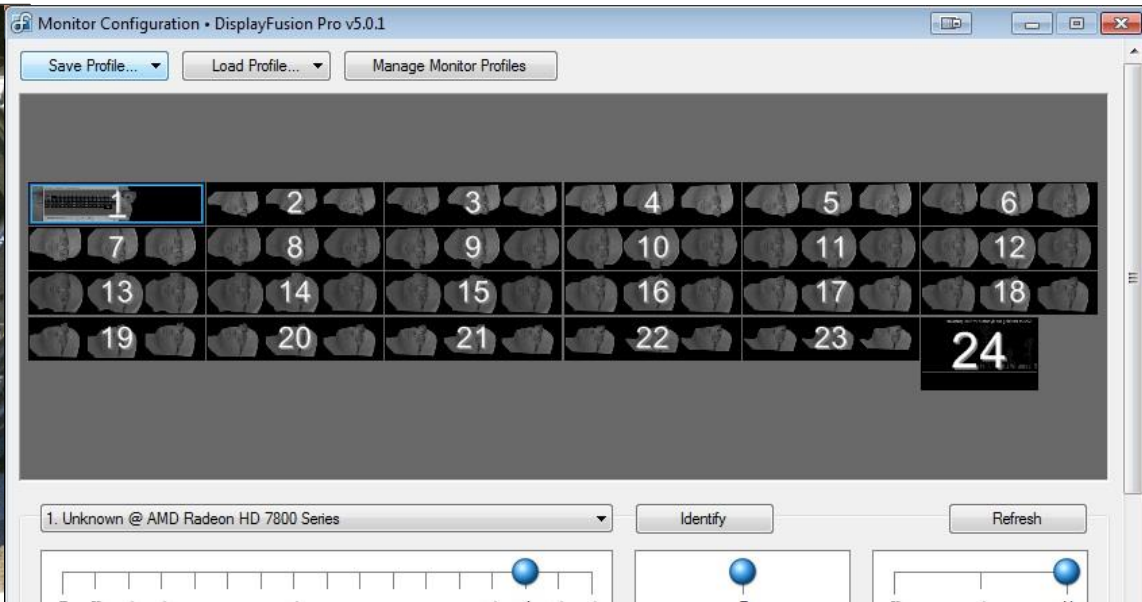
Monitor Configuration • DisplayFusion Pro v5.0.1

Save Profile... ▾
Load Profile... ▾
Manage Monitor Profiles

1
2
3
4
5
6
7
8
9
10
11
12
13
14
15
16
17
18
19
20
21
22
23
24

1. Unknown @ AMD Radeon HD 7800 Series
Identify
Refresh